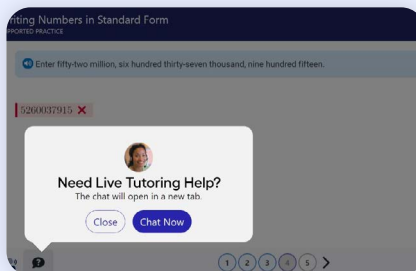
riting Numbers in Standard Form
PPORTED PRACTICE

Enter fifty-two million, six hundred thirty-seven thousand, nine hundred fifteen.

5260037915 ✕

Need Live Tutoring Help?
The chat will open in a new tab.

Close
Chat Now

1 2 3 4 5 >